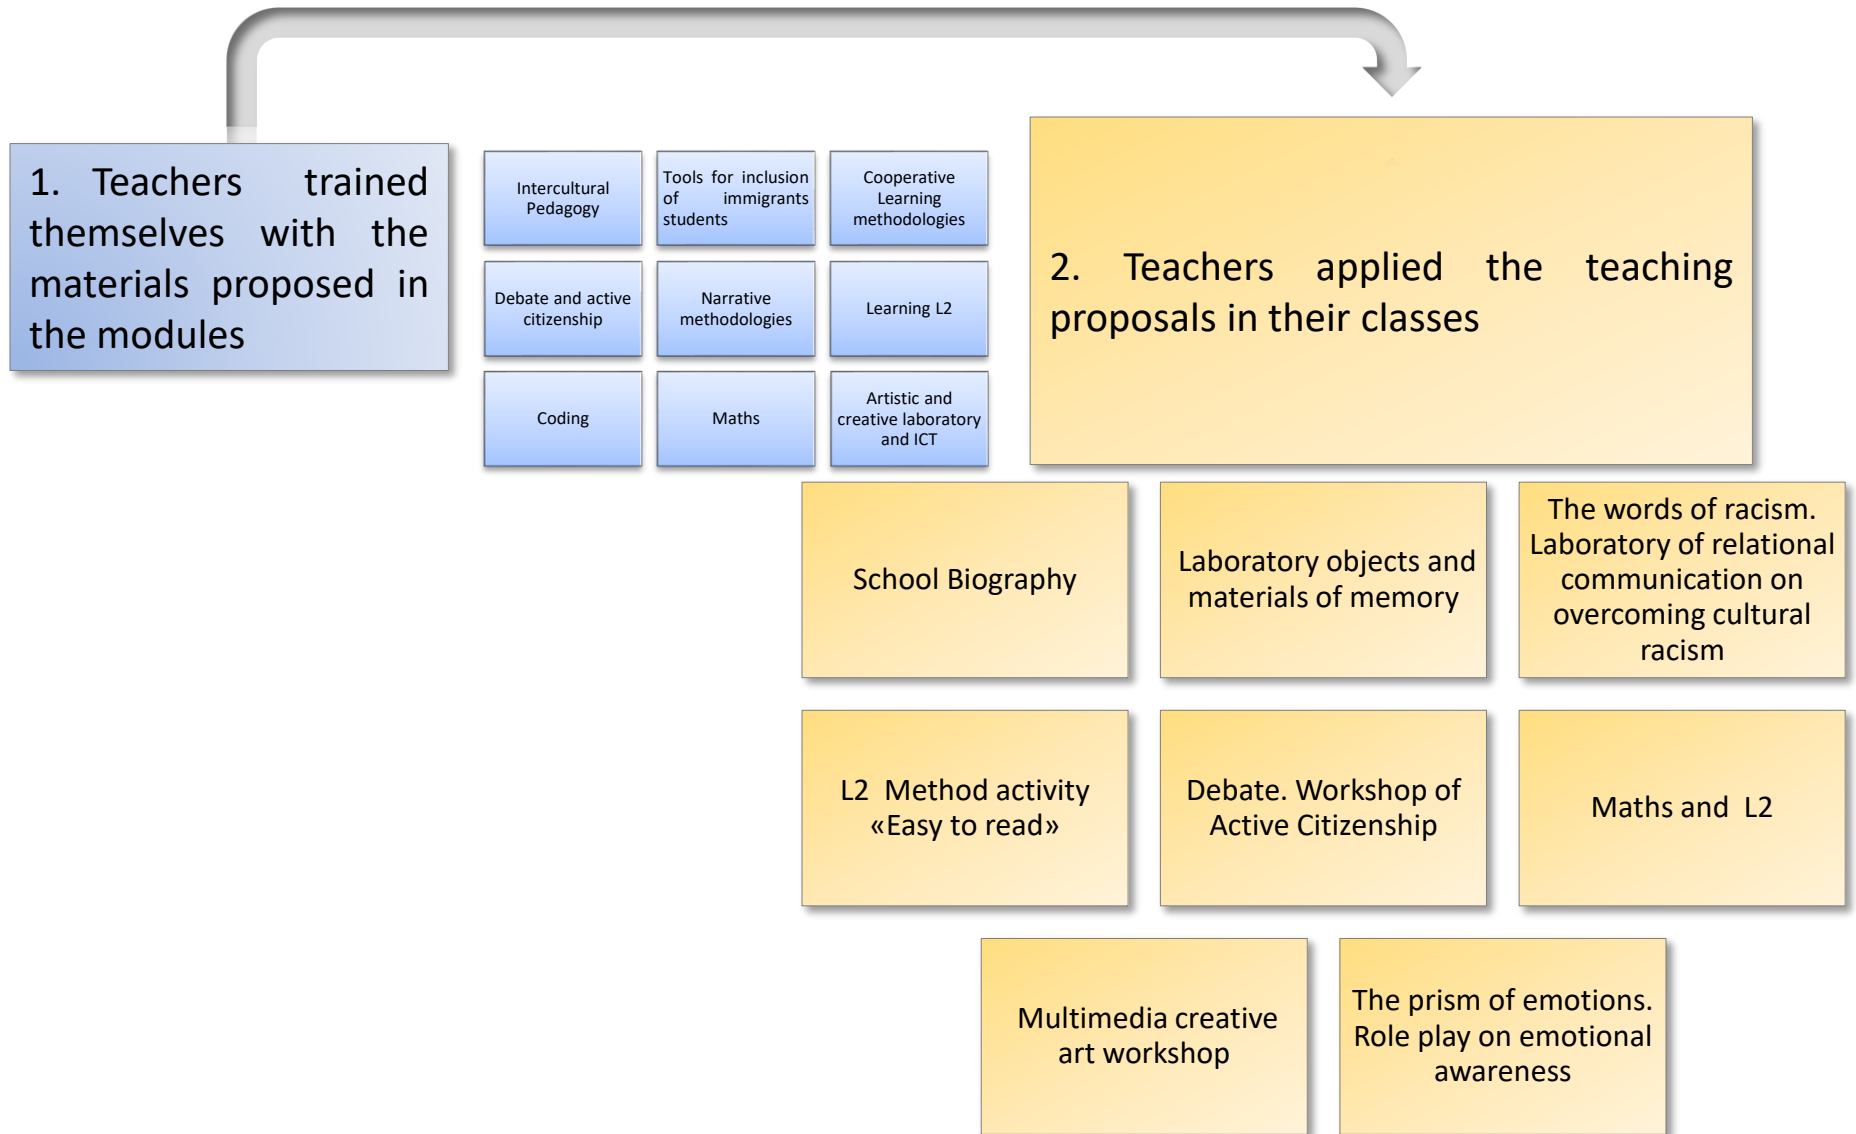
1. Teachers trained themselves with the materials proposed in the modules

Intercultural Pedagogy

Tools for inclusion of immigrants students

Cooperative Learning methodologies

Debate and active citizenship

Narrative methodologies

Learning L2

Coding

Maths

Artistic and creative laboratory and ICT

2. Teachers applied the teaching proposals in their classes

School Biography

Laboratory objects and materials of memory

The words of racism. Laboratory of relational communication on overcoming cultural racism

L2 Method activity «Easy to read»

Debate. Workshop of Active Citizenship

Maths and L2

Multimedia creative art workshop

The prism of emotions. Role play on emotional awareness